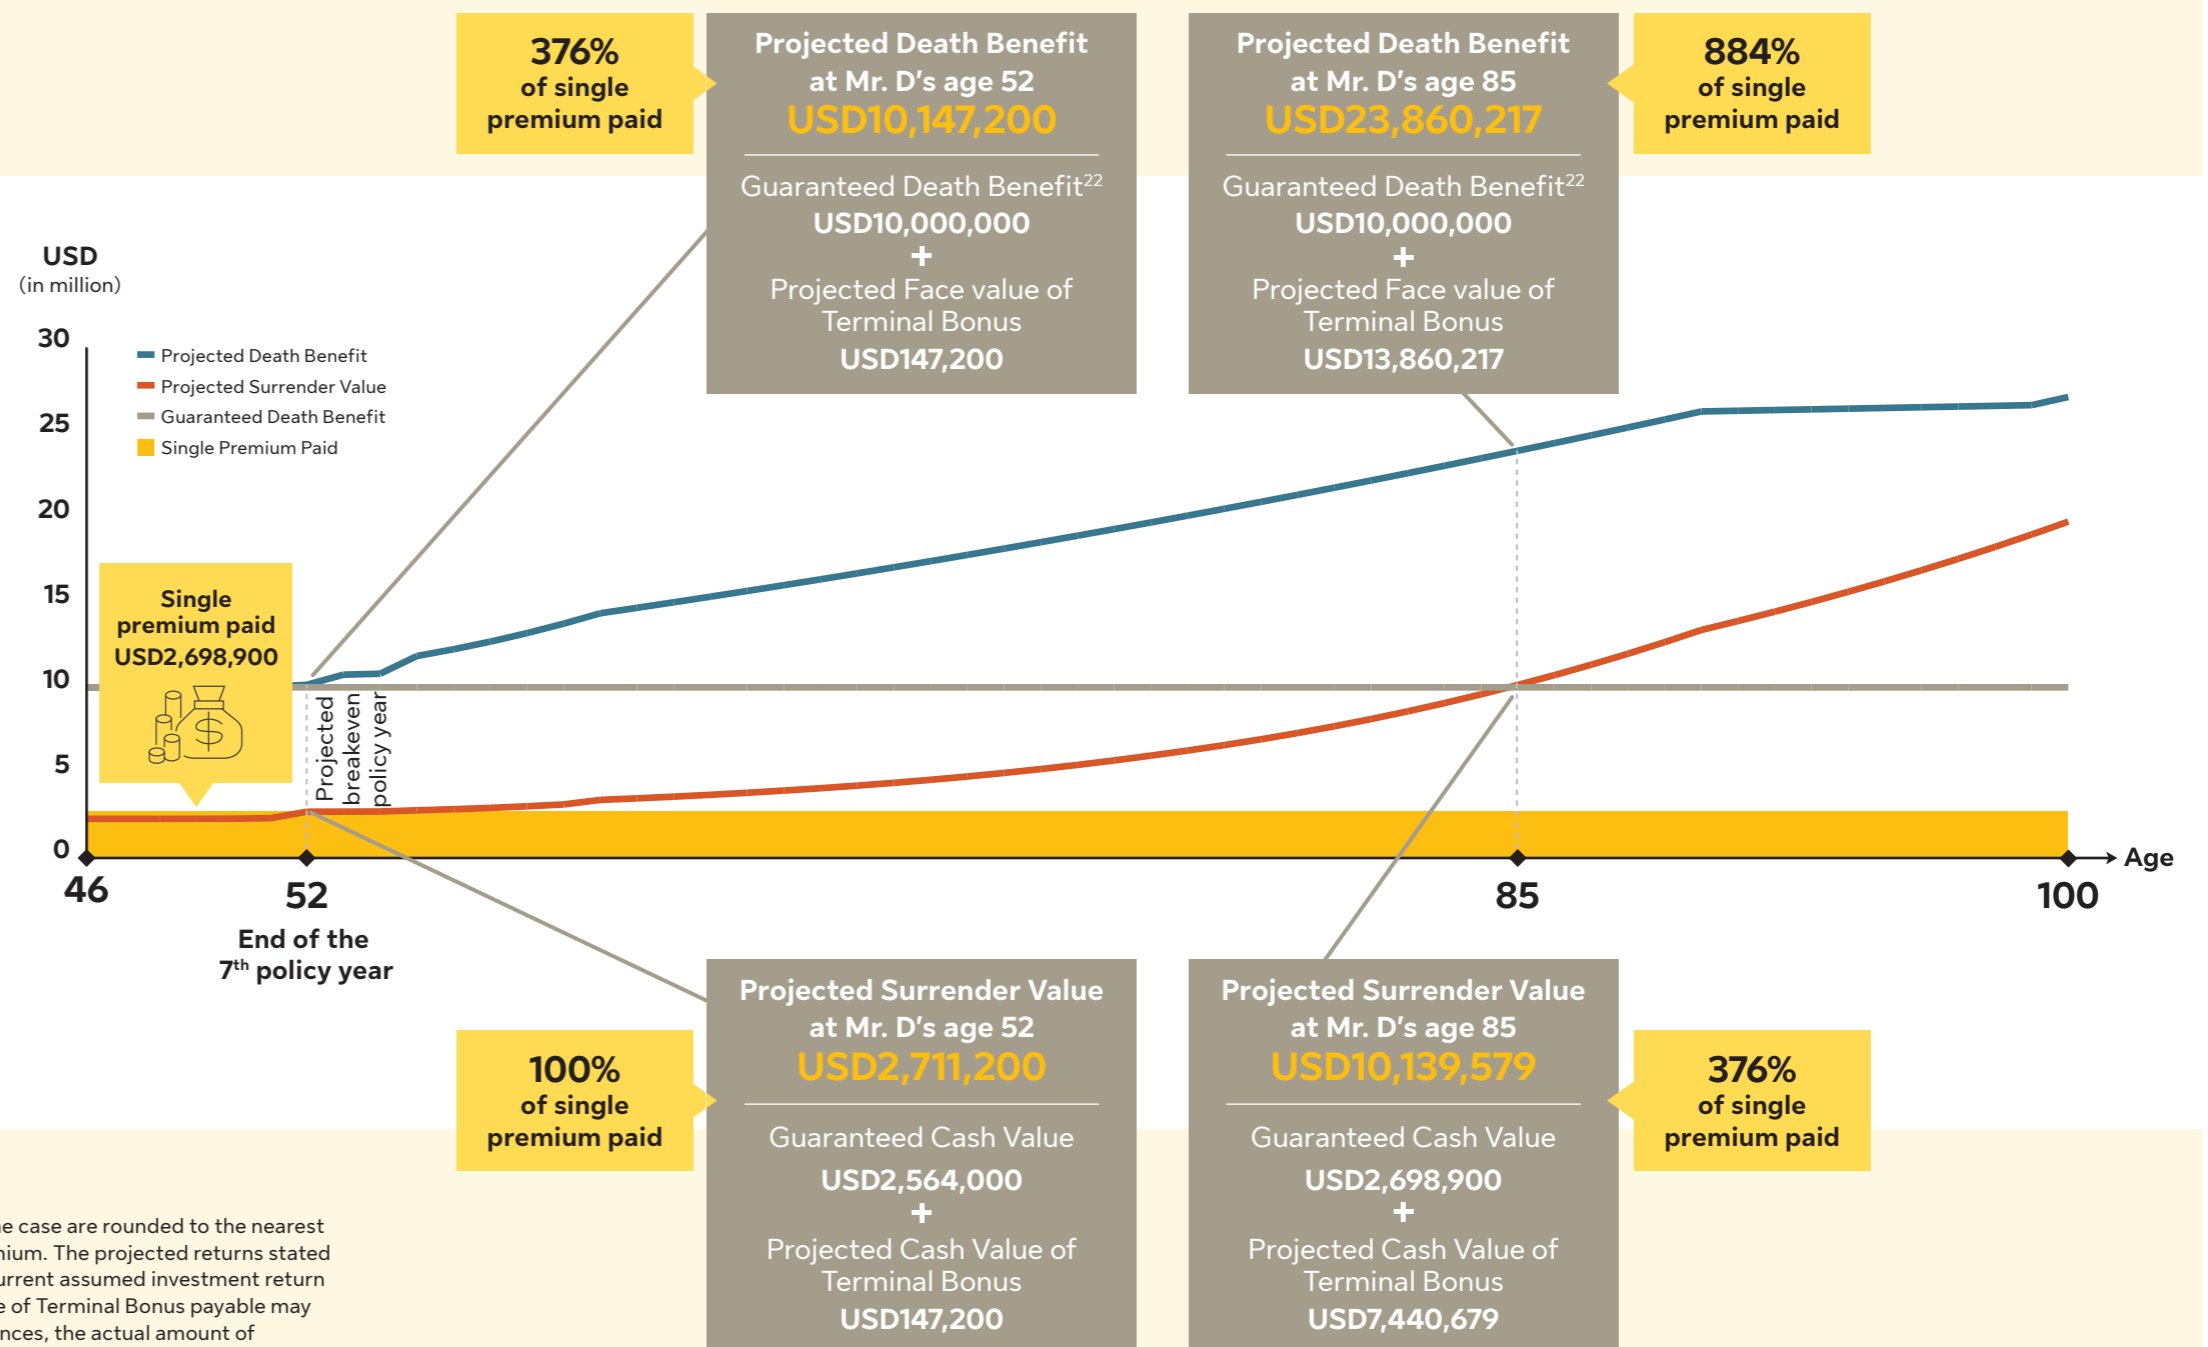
376%
of single
premium paid

Projected Death Benefit
at Mr. D's age 52
USD10,147,200

Guaranteed Death Benefit$^{22}$
USD10,000,000
+
Projected Face value of Terminal Bonus
USD147,200

Projected Death Benefit
at Mr. D's age 85
USD23,860,217

Guaranteed Death Benefit$^{22}$
USD10,000,000
+
Projected Face value of Terminal Bonus
USD13,860,217

884%
of single
premium paid

USD
(in million)

30
25
20
15
10
5
0

Projected Death Benefit
Projected Surrender Value
Guaranteed Death Benefit
Single Premium Paid

Single
premium paid
USD2,698,900

Projected breakeven policy year

Age
46
52
End of the 7$^{th}$ policy year
85
100

Projected Surrender Value
at Mr. D's age 52
USD2,711,200

Guaranteed Cash Value
USD2,564,000
+
Projected Cash Value of Terminal Bonus
USD147,200

Projected Surrender Value
at Mr. D's age 85
USD10,139,579

Guaranteed Cash Value
USD2,698,900
+
Projected Cash Value of Terminal Bonus
USD7,440,679

100%
of single
premium paid

376%
of single
premium paid

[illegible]e case are rounded to the nearest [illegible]nium. The projected returns stated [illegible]rrent assumed investment return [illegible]e of Terminal Bonus payable may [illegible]nces, the actual amount of